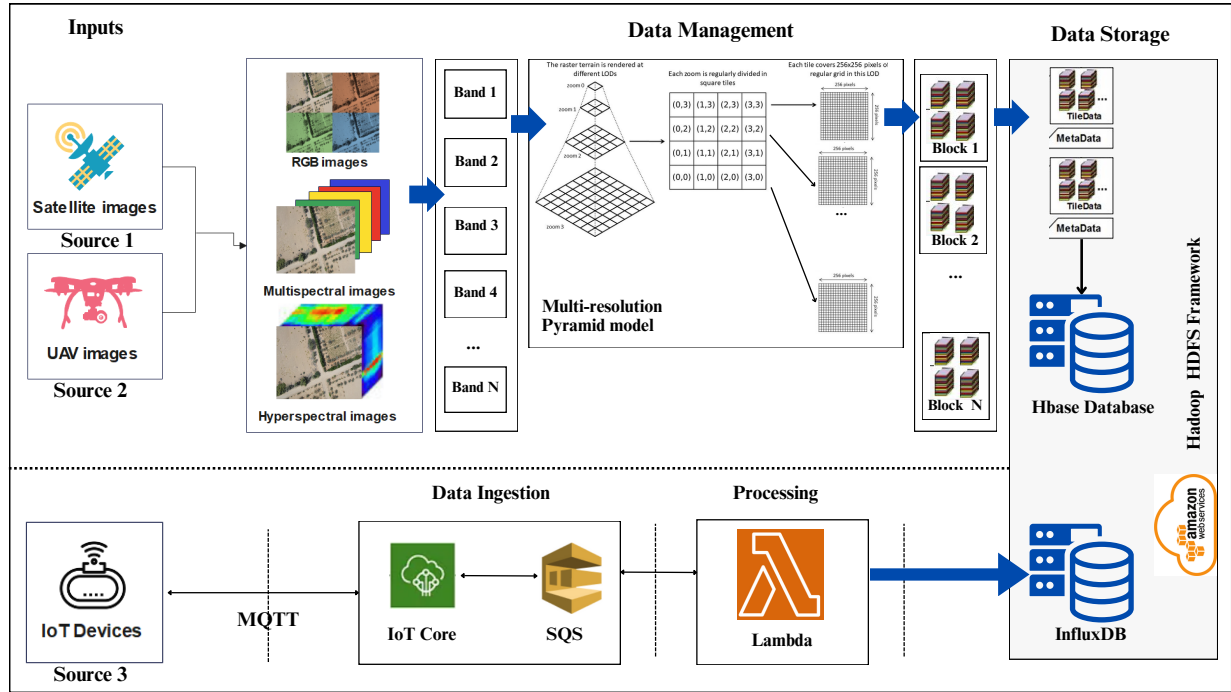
Inputs

Satellite images
Source 1

UAV images
Source 2

RGB images
Multispectral images
Hyperspectral images

Data Management

Band 1
Band 2
Band 3
Band 4
...
Band N

The raster terrain is rendered at different LODs
zoom 0
zoom 1
zoom 2
zoom 3

Each zoom is regularly divided in square tiles

| (0,3) | (1,3) | (2,3) | (3,3) |
|---|---|---|---|
| (0,2) | (1,2) | (2,2) | (3,2) |
| (0,1) | (1,1) | (2,1) | (3,1) |
| (0,0) | (1,0) | (2,0) | (3,0) |

Each tile covers 256x256 pixels of regular grid in this LOD
256 pixels
256 pixels
...

Multi-resolution Pyramid model

Block 1
Block 2
...
Block N

Data Storage

TileData
MetaData
TileData
MetaData

Hbase Database

Hadoop HDFS Framework

amazon web services

Data Ingestion

Processing

IoT Devices
Source 3

MQTT

IoT Core

SQS

Lambda

InfluxDB